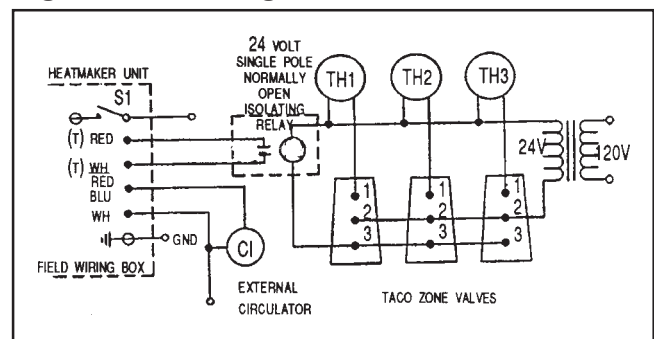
HEATMAKER UNIT

S1

(T) RED

(T) WH

RED

BLU

WH

GND

FIELD WIRING BOX

24 VOLT SINGLE POLE NORMALLY OPEN ISOLATING RELAY

TH1

TH2

TH3

24V

120V

1
2
3

1
2
3

1
2
3

CI

EXTERNAL CIRCULATOR

TACO ZONE VALVES